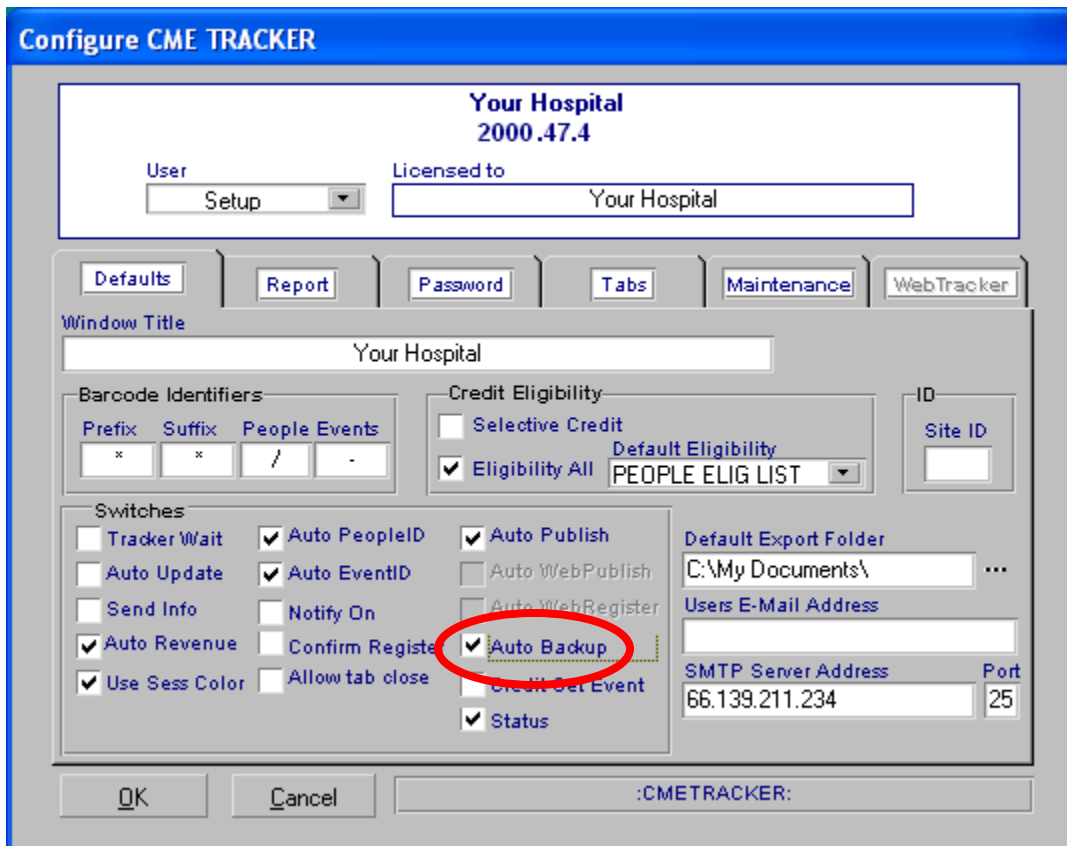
Configure CME TRACKER

Your Hospital
2000.47.4

User
Setup

Licensed to
Your Hospital

Defaults
Report
Password
Tabs
Maintenance
WebTracker

Window Title
Your Hospital

Barcode Identifiers
Prefix
Suffix
People Events
*
*
/
-

Credit Eligibility
Selective Credit
Default Eligibility
Eligibility All
PEOPLE ELIG LIST

ID
Site ID

Switches
Tracker Wait
Auto Update
Send Info
Auto Revenue
Use Sess Color
Auto PeopleID
Auto EventID
Notify On
Confirm Registe
Allow tab close
Auto Publish
Auto WebPublish
Auto WebRegister
Auto Backup
Credit Set Event
Status

Default Export Folder
C:\My Documents\
...
Users E-Mail Address

SMTP Server Address
66.139.211.234
Port
25

OK
Cancel
:CMETRACKER: